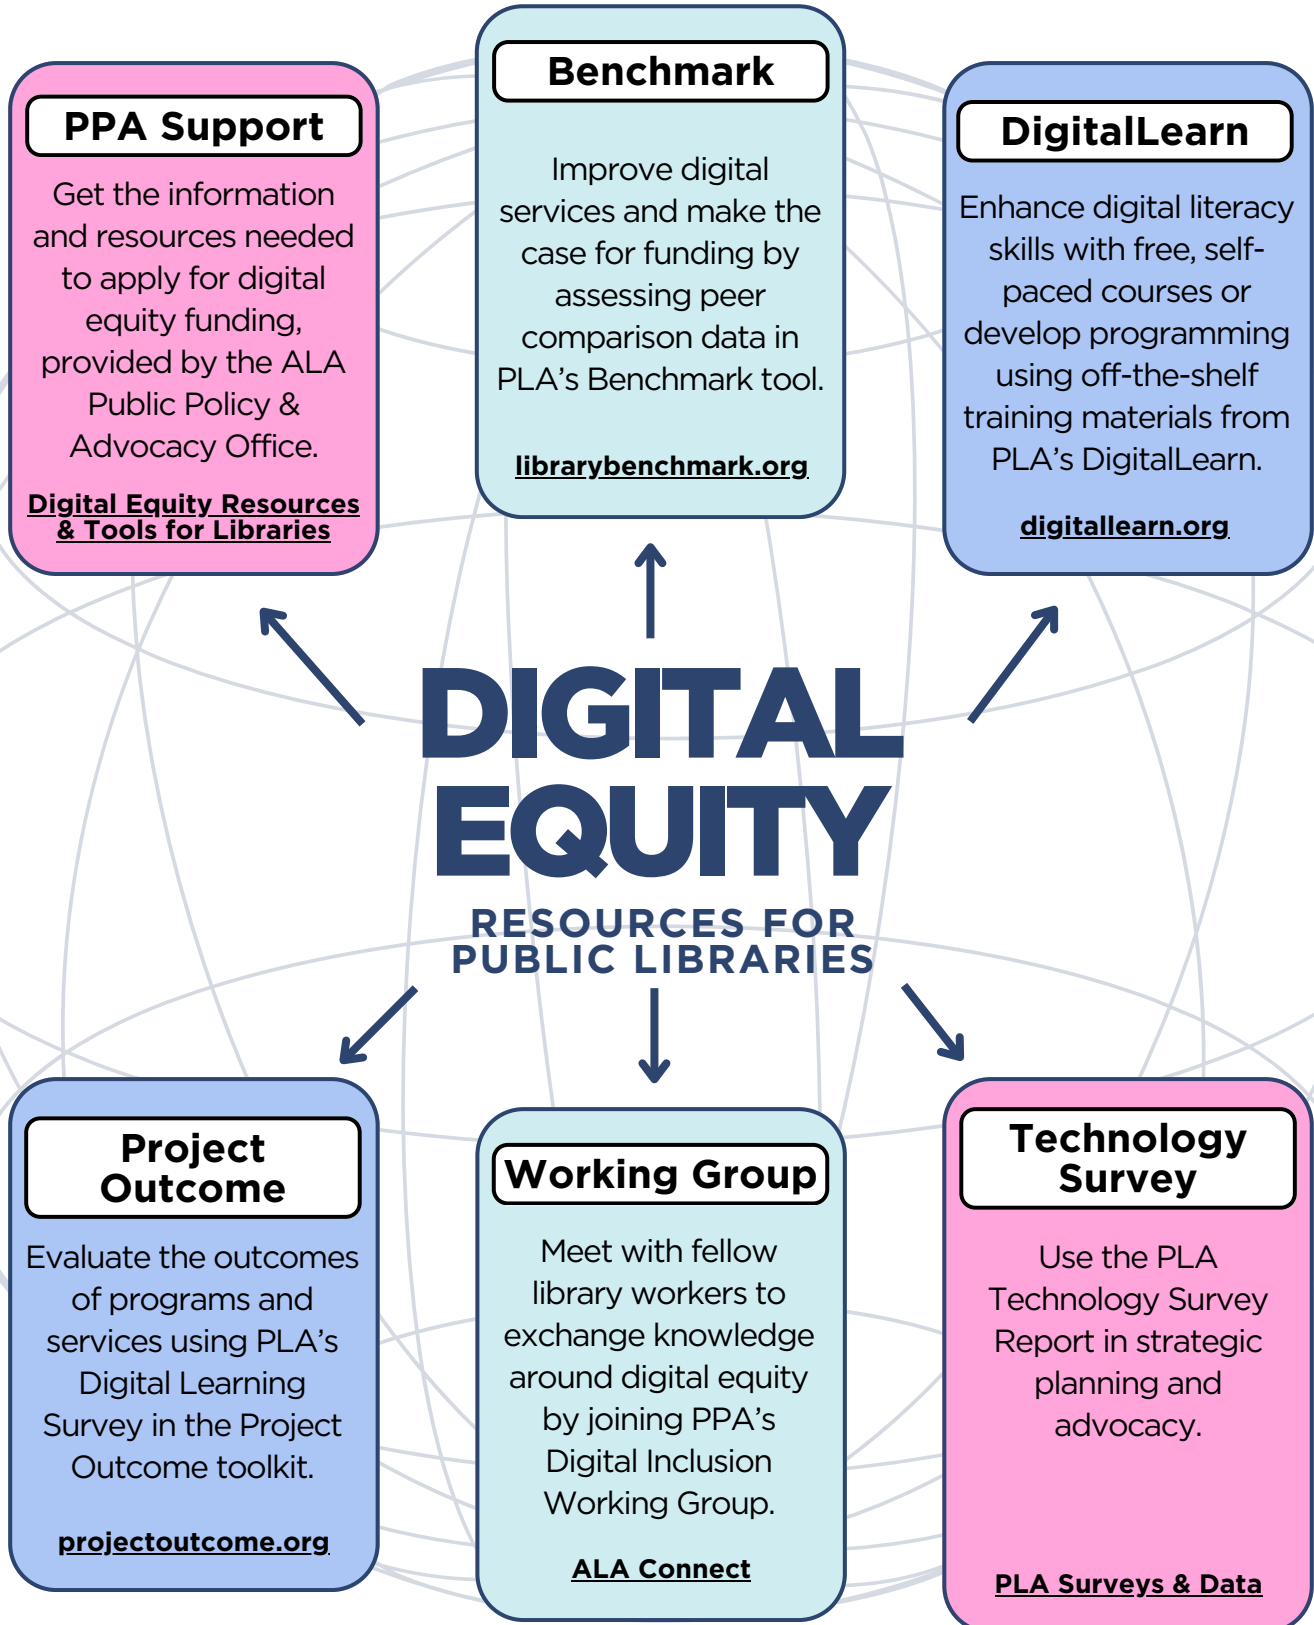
PPA Support

Get the information and resources needed to apply for digital equity funding, provided by the ALA Public Policy & Advocacy Office.

Digital Equity Resources & Tools for Libraries

Benchmark

Improve digital services and make the case for funding by assessing peer comparison data in PLA's Benchmark tool.

librarybenchmark.org

DigitalLearn

Enhance digital literacy skills with free, self-paced courses or develop programming using off-the-shelf training materials from PLA's DigitalLearn.

digitallearn.org

DIGITAL EQUITY

RESOURCES FOR PUBLIC LIBRARIES

Project Outcome

Evaluate the outcomes of programs and services using PLA's Digital Learning Survey in the Project Outcome toolkit.

projectoutcome.org

Working Group

Meet with fellow library workers to exchange knowledge around digital equity by joining PPA's Digital Inclusion Working Group.

ALA Connect

Technology Survey

Use the PLA Technology Survey Report in strategic planning and advocacy.

PLA Surveys & Data